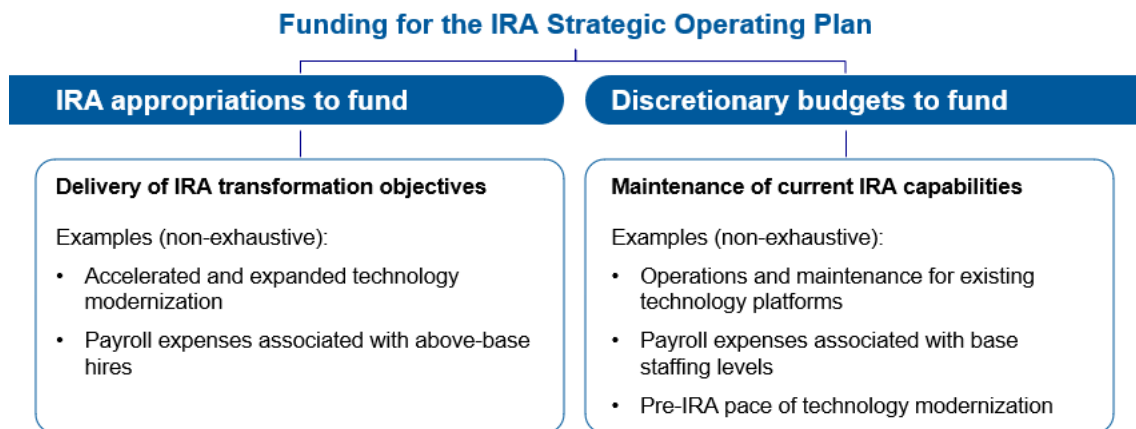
Funding for the IRA Strategic Operating Plan

IRA appropriations to fund

Delivery of IRA transformation objectives

Examples (non-exhaustive):

• Accelerated and expanded technology modernization
• Payroll expenses associated with above-base hires

Discretionary budgets to fund

Maintenance of current IRA capabilities

Examples (non-exhaustive):

• Operations and maintenance for existing technology platforms
• Payroll expenses associated with base staffing levels
• Pre-IRA pace of technology modernization